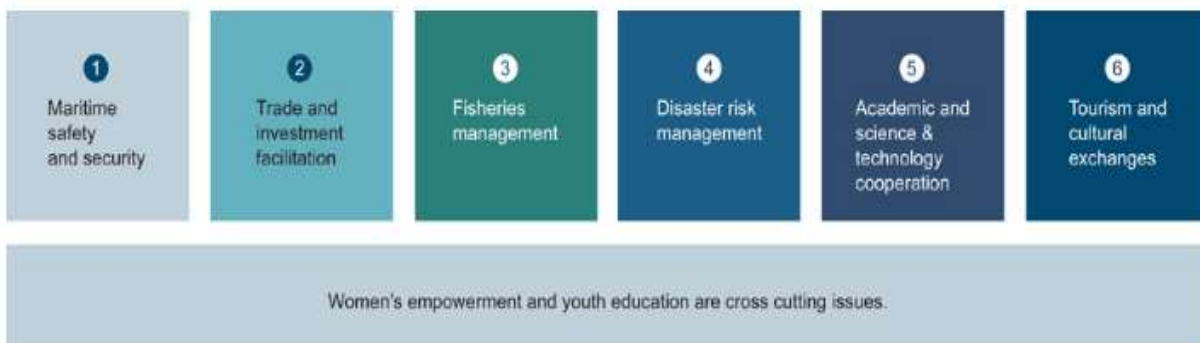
1
Maritime safety and security

2
Trade and investment facilitation

3
Fisheries management

4
Disaster risk management

5
Academic and science & technology cooperation

6
Tourism and cultural exchanges

Women's empowerment and youth education are cross cutting issues.